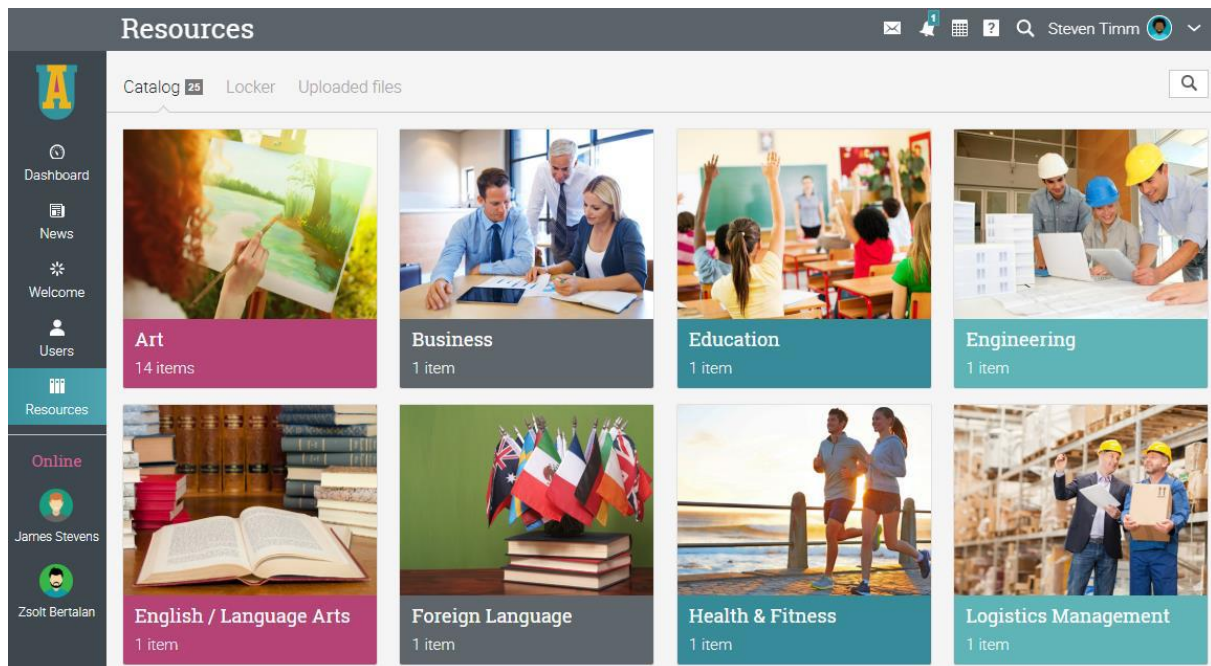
Resources

1

Steven Timm

Dashboard

News

Welcome

Users

Resources

Online

James Stevens

Zsolt Bertalan

Catalog 25 Locker Uploaded files

Art
14 items

Business
1 item

Education
1 item

Engineering
1 item

English / Language Arts
1 item

Foreign Language
1 item

Health & Fitness
1 item

Logistics Management
1 item